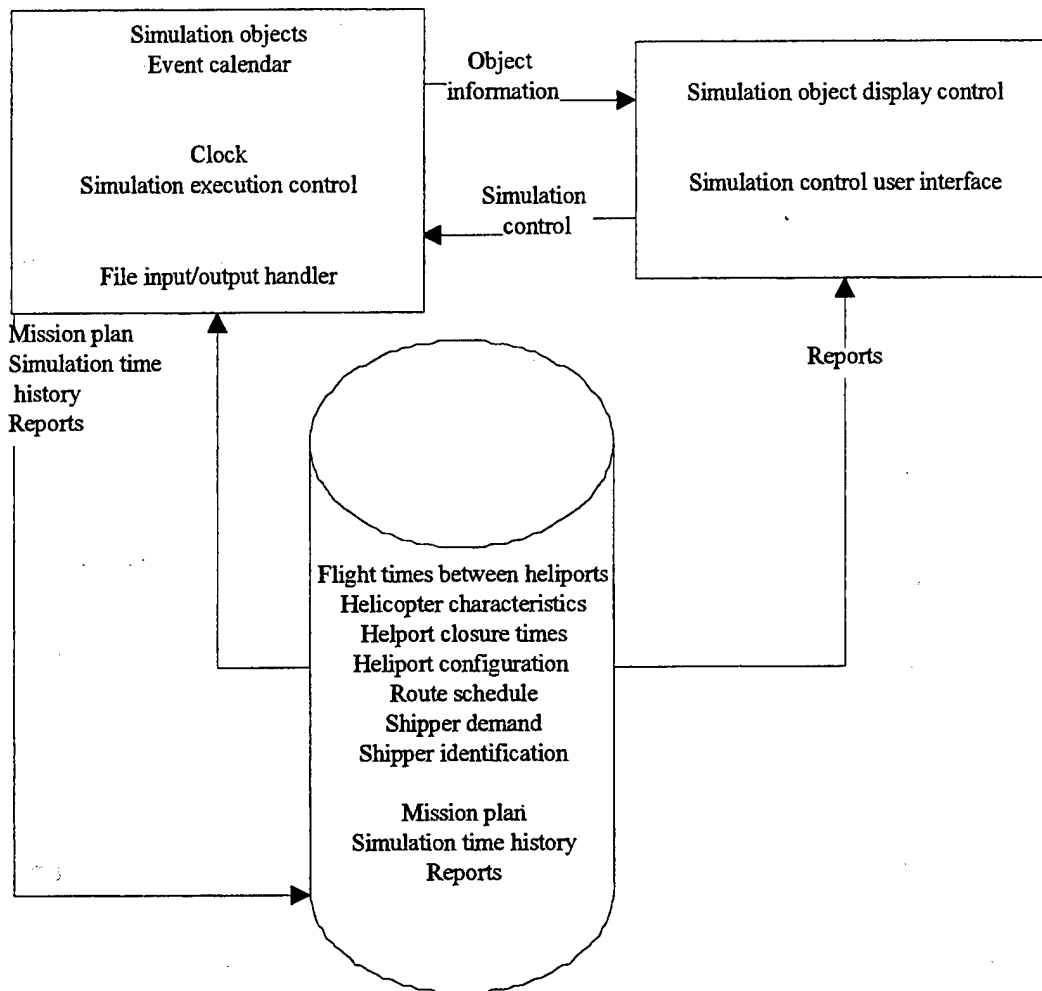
Simulation objects
Event calendar

Clock
Simulation execution control

File input/output handler

Object information

Simulation object display control

Simulation control user interface

Simulation control

Mission plan
Simulation time history
Reports

Reports

Flight times between heliports
Helicopter characteristics
Helport closure times
Heliport configuration
Route schedule
Shipper demand
Shipper identification

Mission plan
Simulation time history
Reports